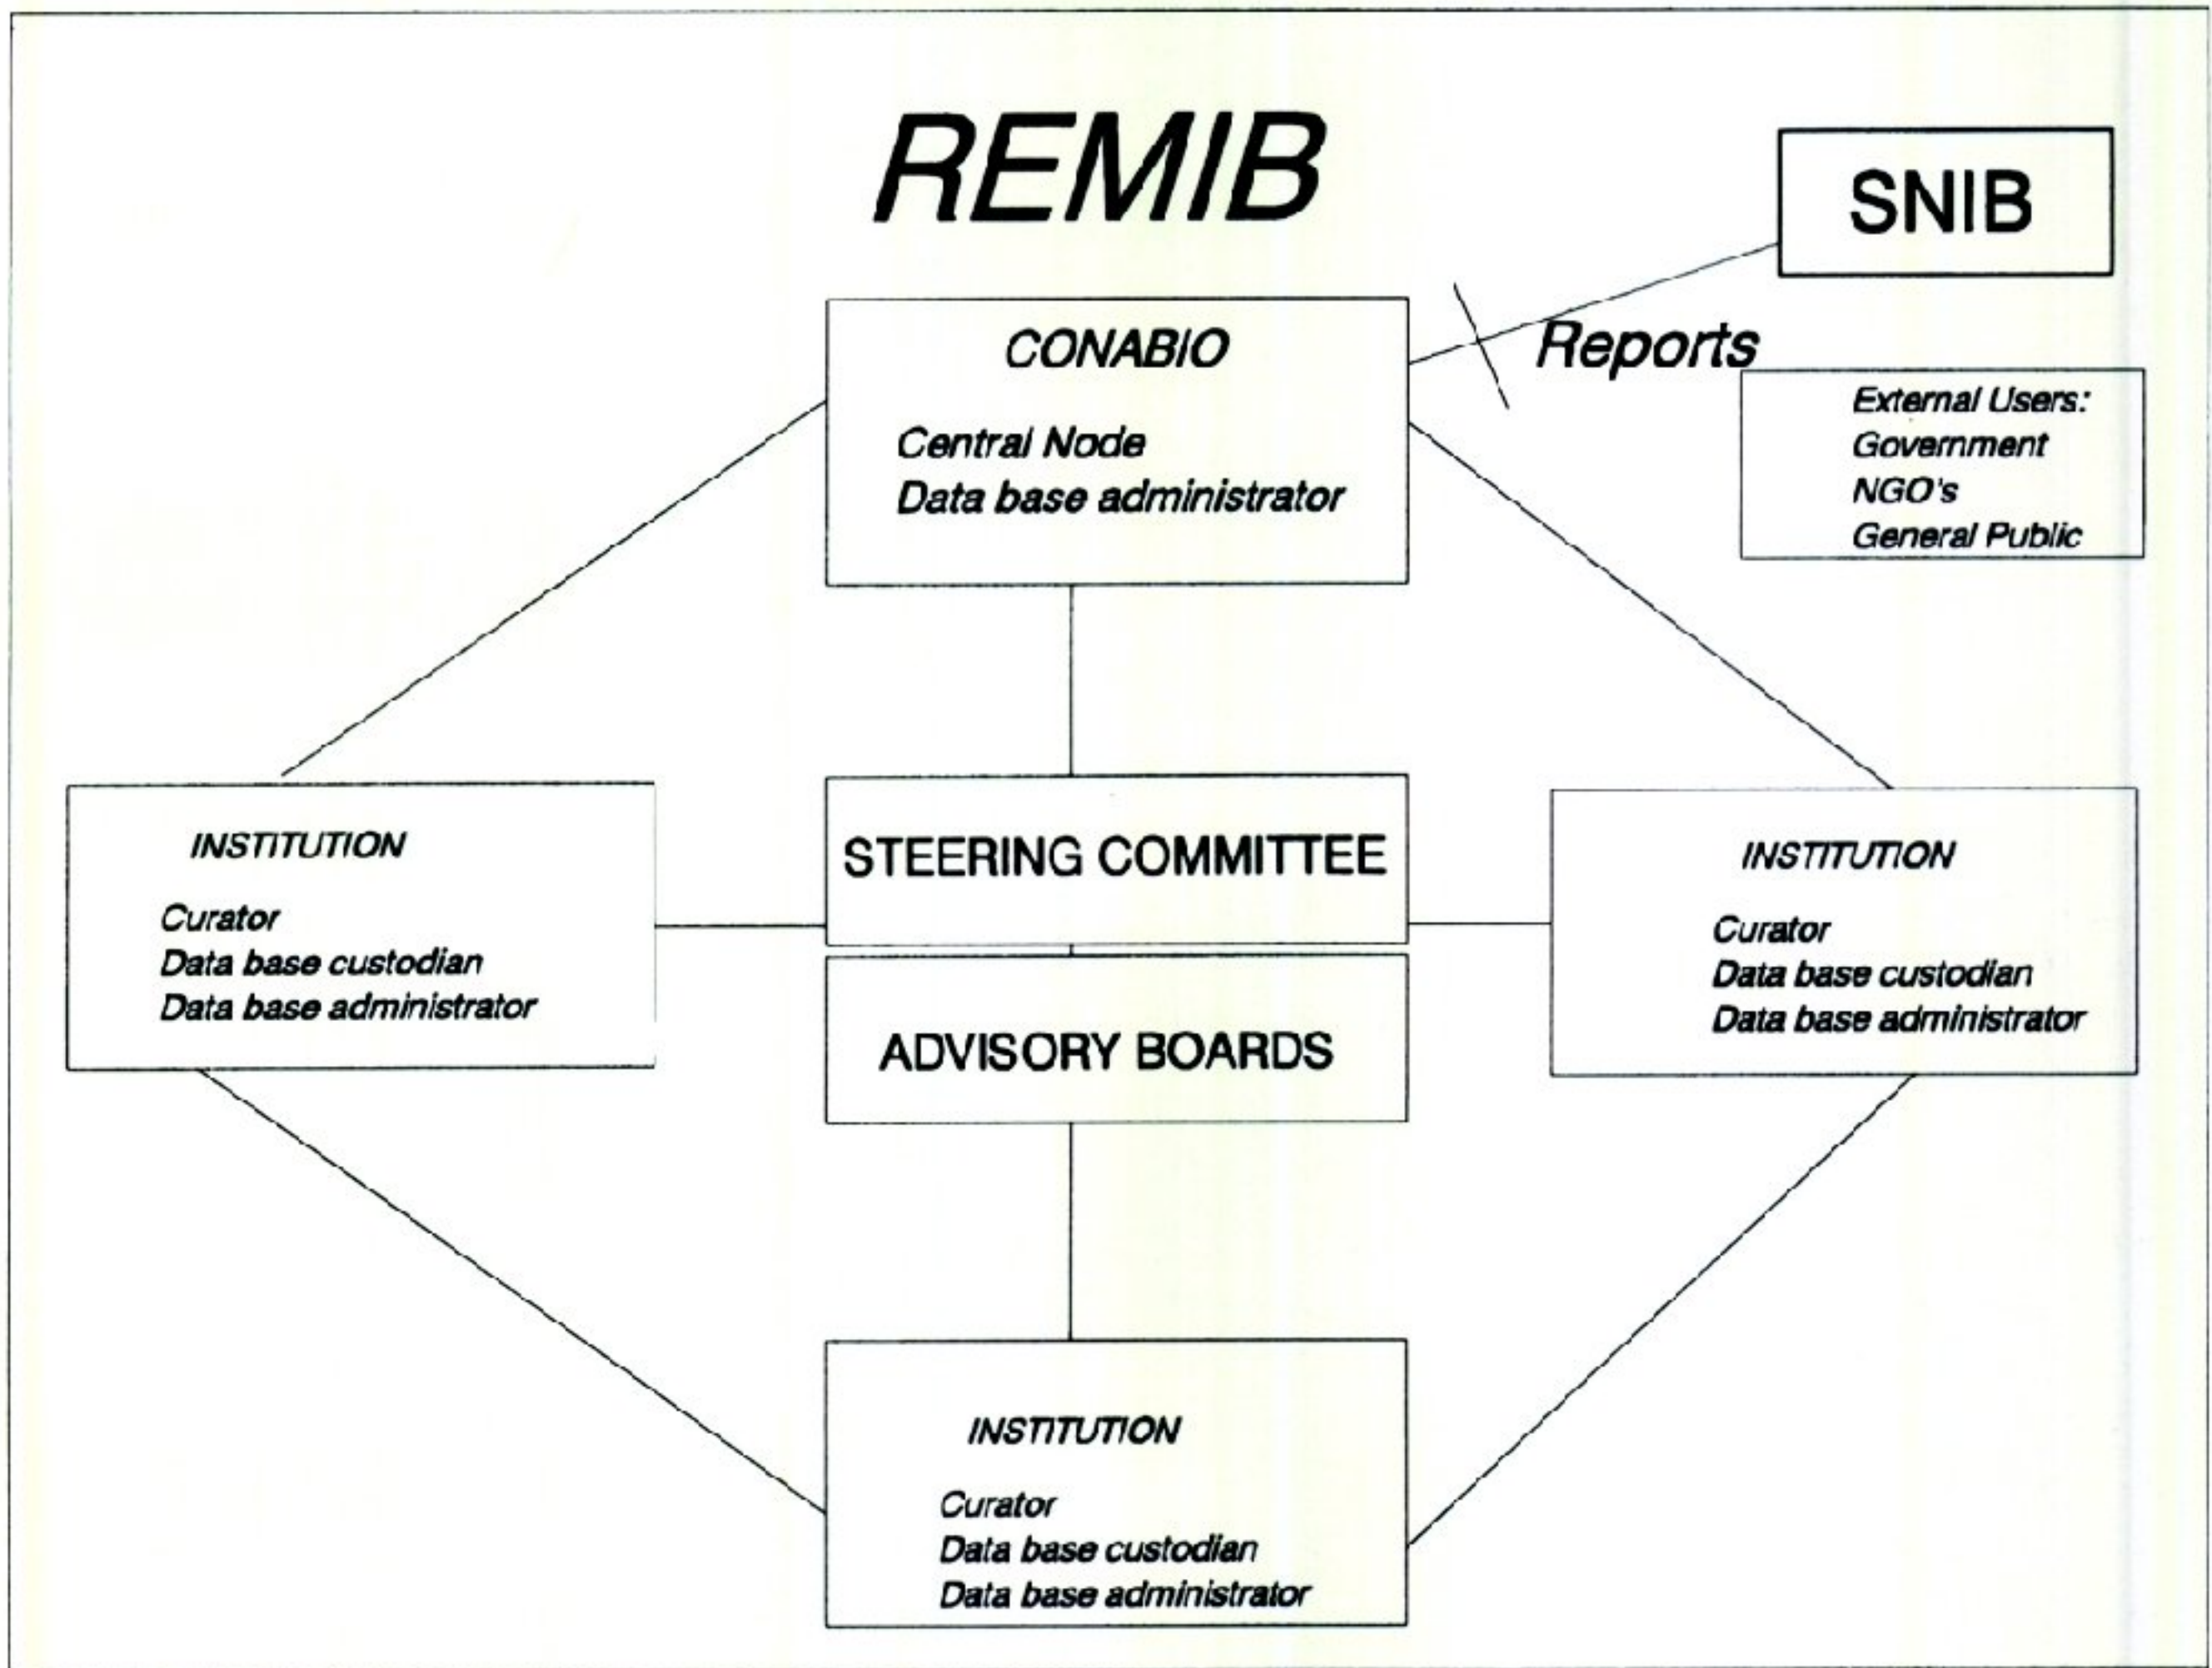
REMIB

SNIB

CONABIO

Central Node
Data base administrator

Reports

External Users:
Government
NGO's
General Public

INSTITUTION

Curator
Data base custodian
Data base administrator

STEERING COMMITTEE

ADVISORY BOARDS

INSTITUTION

Curator
Data base custodian
Data base administrator

INSTITUTION

Curator
Data base custodian
Data base administrator